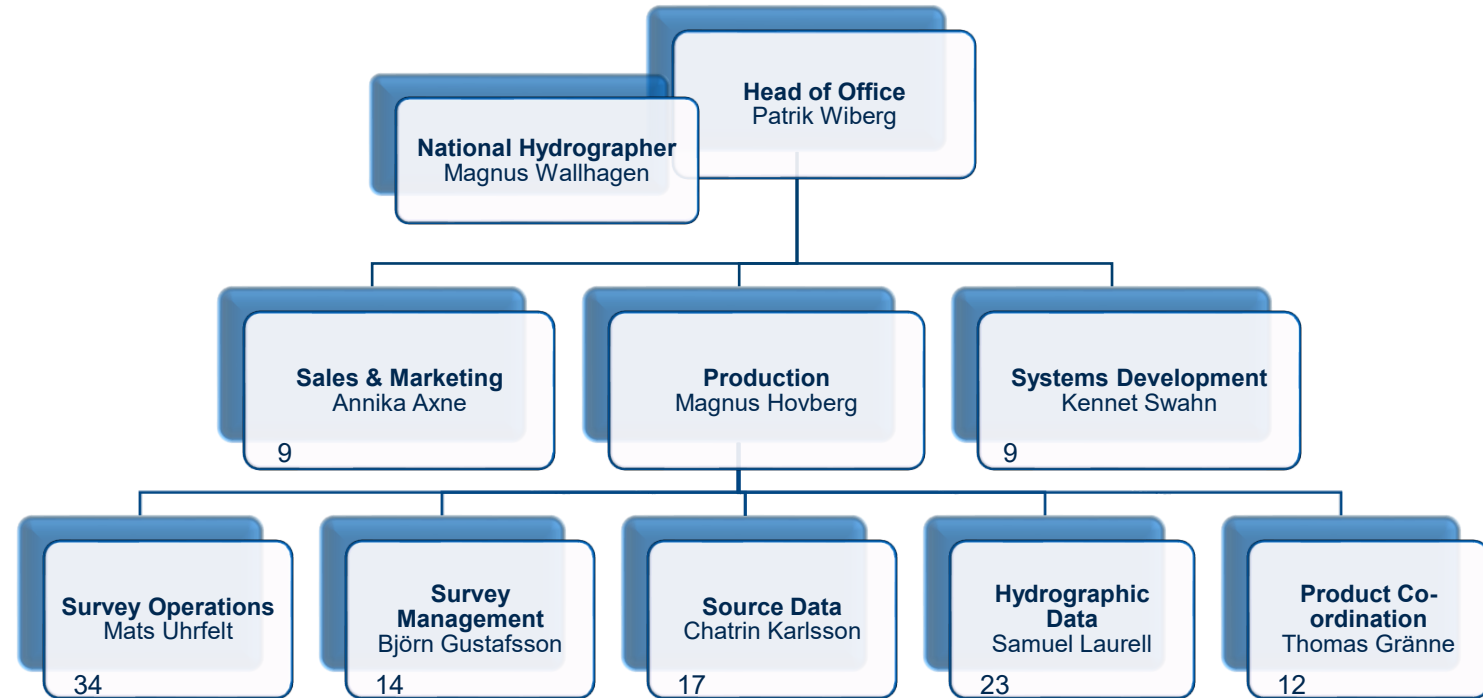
Head of Office
Patrik Wiberg

National Hydrographer
Magnus Wallhagen

Sales & Marketing
Annika Axne
9

Production
Magnus Hovberg

Systems Development
Kennet Swahn
9

Survey Operations
Mats Uhrfelt
34

Survey Management
Björn Gustafsson
14

Source Data
Chatrin Karlsson
17

Hydrographic Data
Samuel Laurell
23

Product Coordination
Thomas Gränne
12